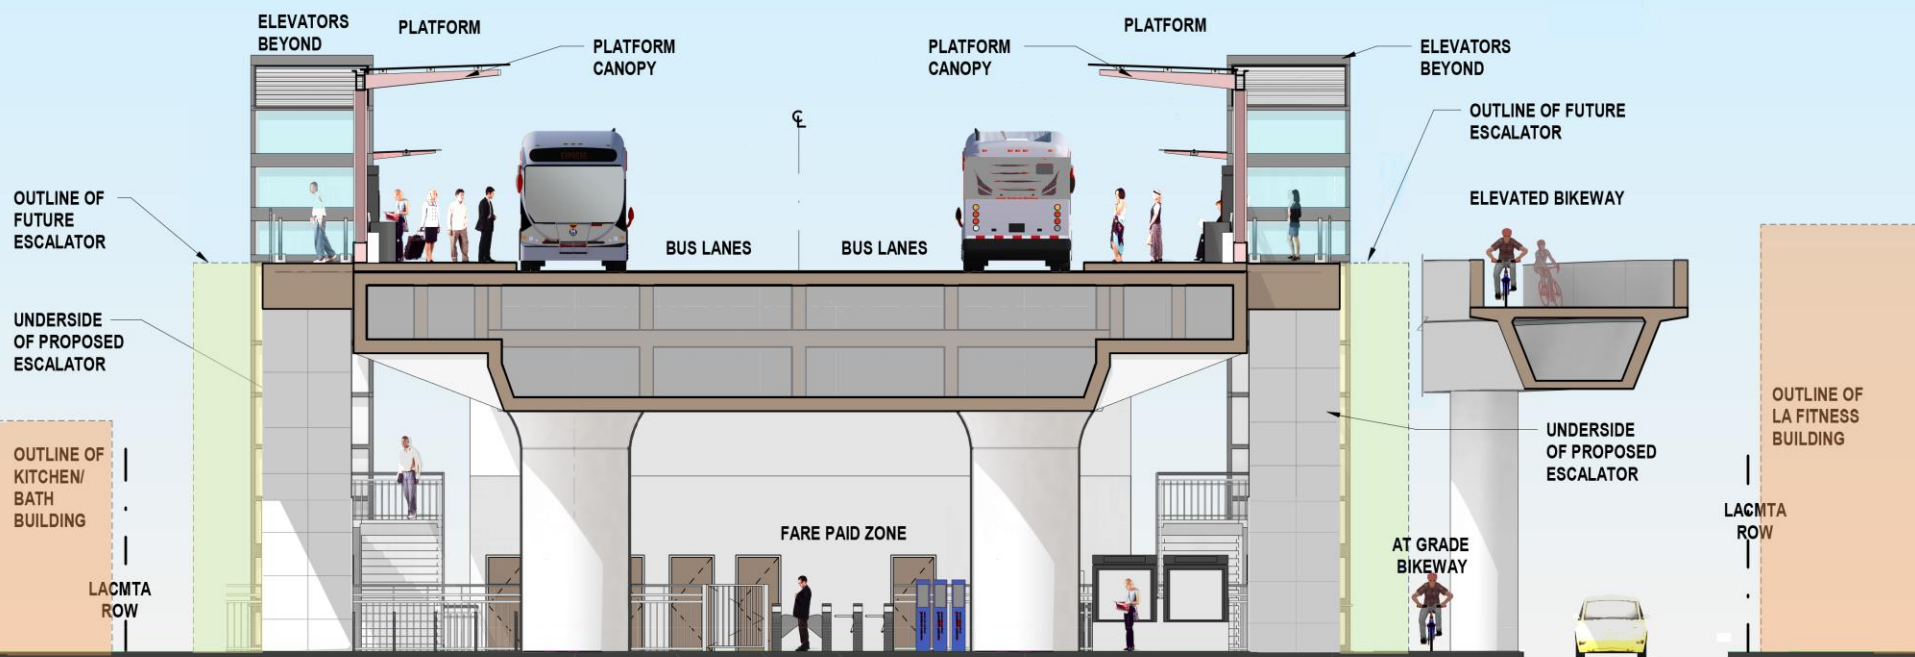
ELEVATORS BEYOND

PLATFORM

PLATFORM CANOPY

PLATFORM CANOPY

PLATFORM

ELEVATORS BEYOND

OUTLINE OF FUTURE ESCALATOR

ELEVATED BIKEWAY

OUTLINE OF FUTURE ESCALATOR

BUS LANES

BUS LANES

UNDERSIDE OF PROPOSED ESCALATOR

UNDERSIDE OF PROPOSED ESCALATOR

OUTLINE OF LA FITNESS BUILDING

OUTLINE OF KITCHEN/ BATH BUILDING

FARE PAID ZONE

AT GRADE BIKEWAY

LACMTA ROW

LACMTA ROW